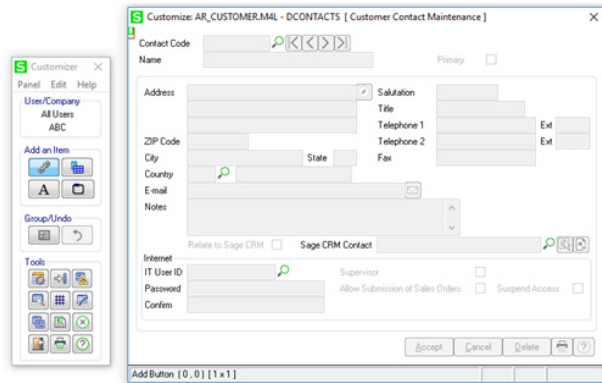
Customizer
Panel Edit Help
User/Company
All Users
ABC
Add an Item
A
Group/Undo
Tools

Customize: AR_CUSTOMER.M4L - DCONTACTS [ Customer Contact Maintenance ]
Contact Code
Name
Primary
Address
Salutation
Title
Telephone 1
Ext
Telephone 2
Ext
ZIP Code
City
State
Fax
Country
E-mail
Notes
Relate to Sage CRM
Sage CRM Contact
Internet
IT User ID
Supervisor
Password
Allow Submission of Sales Orders
Suspend Access
Confirm
Accept
Cancel
Delete
Add Button (0,0) [1 x 1]